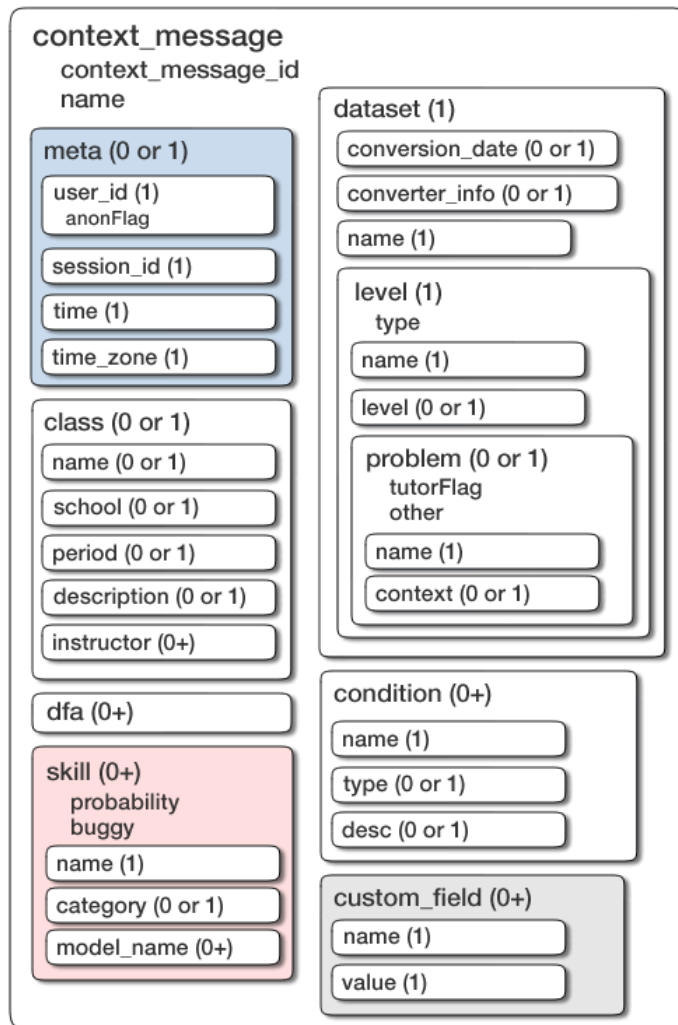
context_message
context_message_id
name

meta (0 or 1)
user_id (1)
anonFlag
session_id (1)
time (1)
time_zone (1)

class (0 or 1)
name (0 or 1)
school (0 or 1)
period (0 or 1)
description (0 or 1)
instructor (0+)

dfa (0+)

skill (0+)
probability
buggy
name (1)
category (0 or 1)
model_name (0+)

dataset (1)
conversion_date (0 or 1)
converter_info (0 or 1)
name (1)
level (1)
type
name (1)
level (0 or 1)
problem (0 or 1)
tutorFlag
other
name (1)
context (0 or 1)

condition (0+)
name (1)
type (0 or 1)
desc (0 or 1)

custom_field (0+)
name (1)
value (1)